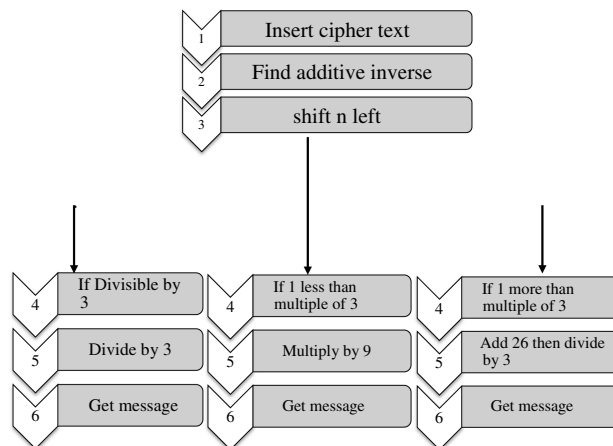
1 Insert cipher text

2 Find additive inverse

3 shift n left

4 If Divisible by 3

5 Divide by 3

6 Get message

4 If 1 less than multiple of 3

5 Multiply by 9

6 Get message

4 If 1 more than multiple of 3

5 Add 26 then divide by 3

6 Get message